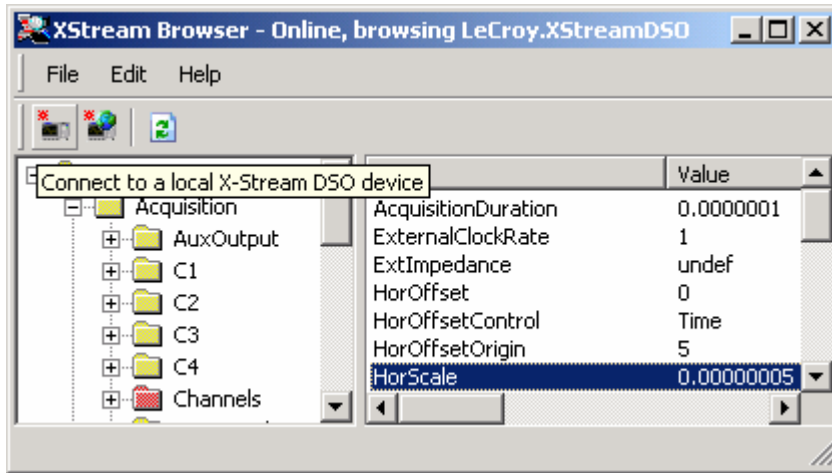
XStream Browser - Online, browsing LeCroy.XStreamDSO

File Edit Help

Connect to a local X-Stream DSO device

Acquisition
AuxOutput
C1
C2
C3
C4
Channels

| | Value |
|---|---|
| AcquisitionDuration | 0.0000001 |
| ExternalClockRate | 1 |
| ExtImpedance | undef |
| HorOffset | 0 |
| HorOffsetControl | Time |
| HorOffsetOrigin | 5 |
| HorScale | 0.00000005 |